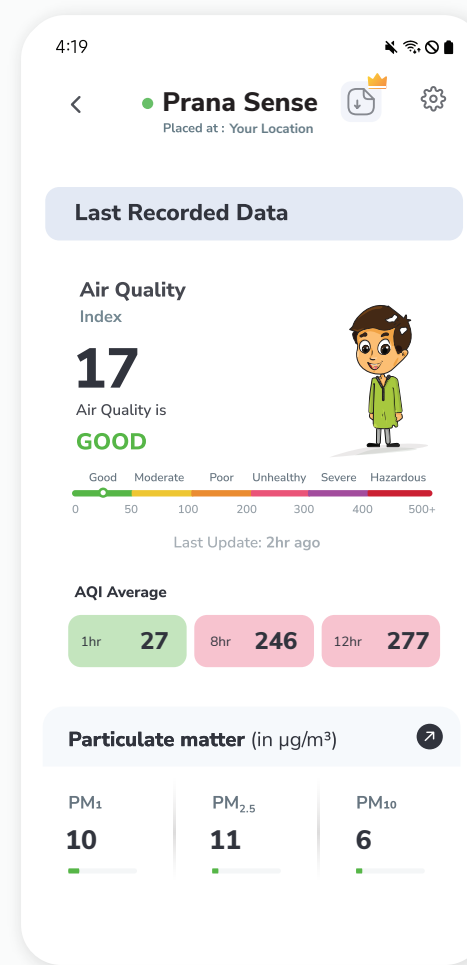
4:19

Prana Sense
Placed at : Your Location

Last Recorded Data

Air Quality
Index

17

Air Quality is

GOOD

Good Moderate Poor Unhealthy Severe Hazardous
0 50 100 200 300 400 500+

Last Update: 2hr ago

AQI Average

| 1hr 27 | 8hr 246 | 12hr 277 |
|---|---|---|

Particulate matter (in µg/m³)

| $PM_1$ | $PM_{2.5}$ | $PM_{10}$ |
|---|---|---|
| 10 | 11 | 6 |